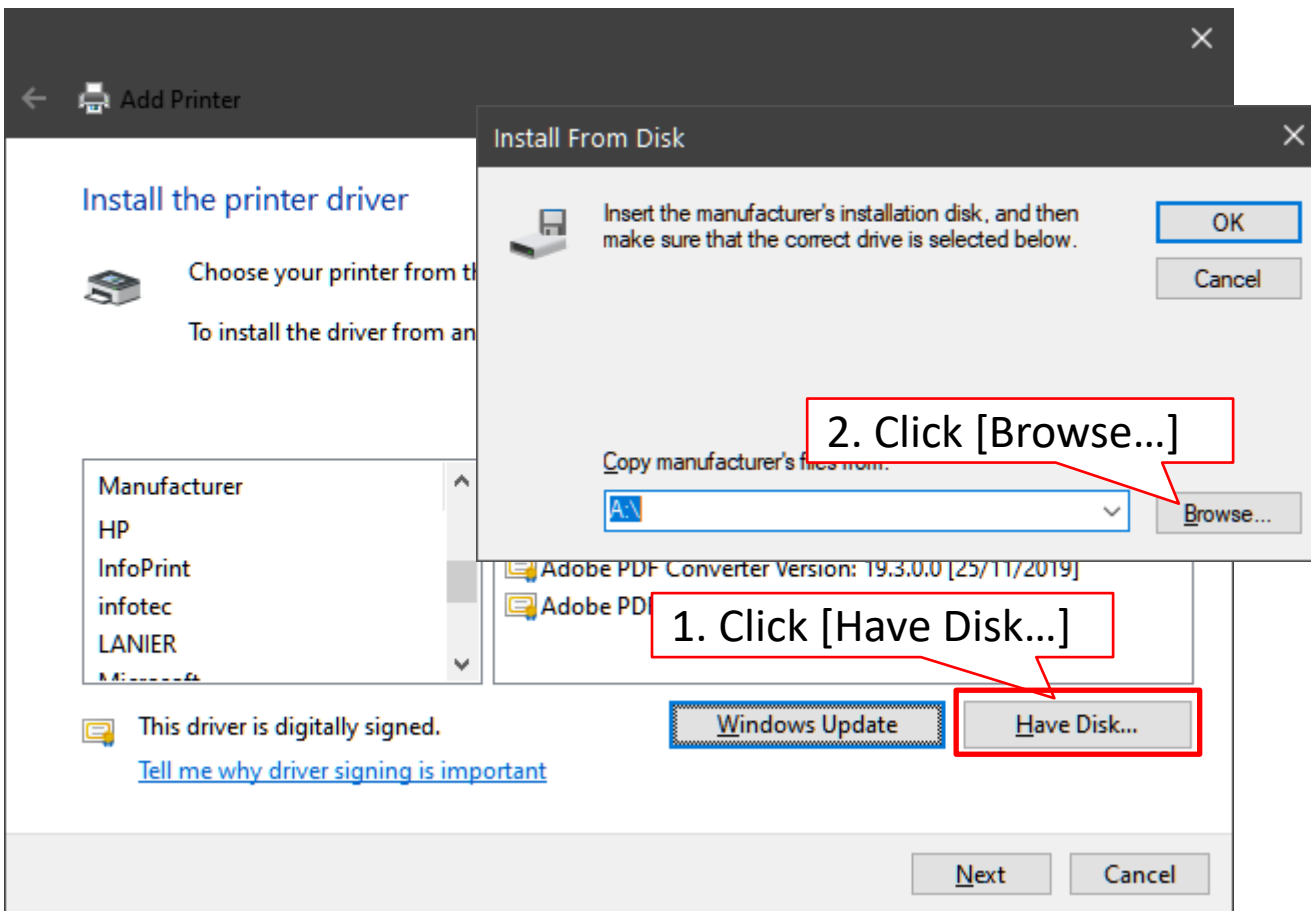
Add Printer

Install the printer driver

Choose your printer from th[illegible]

To install the driver from an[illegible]

Manufacturer
HP
InfoPrint
infotec
LANIER
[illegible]

Adobe PDF Converter Version: 19.3.0.0 [25/11/2019]
Adobe PDF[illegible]

This driver is digitally signed.
Tell me why driver signing is important

Windows Update
Have Disk...

Next
Cancel

Install From Disk

Insert the manufacturer's installation disk, and then make sure that the correct drive is selected below.

OK
Cancel

Copy manufacturer's files from:
A:\
Browse...

2. Click [Browse…]

1. Click [Have Disk…]